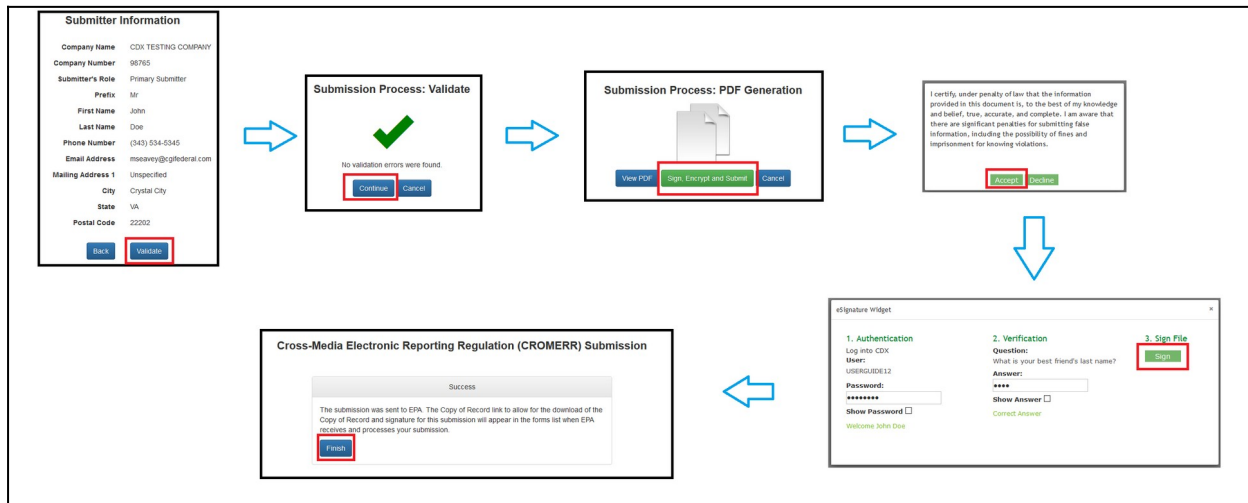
Submitter Information

| | |
|---|---|
| Company Name | CDX TESTING COMPANY |
| Company Number | 98765 |
| Submitter's Role | Primary Submitter |
| Prefix | Mr |
| First Name | John |
| Last Name | Doe |
| Phone Number | (343) 534-5345 |
| Email Address | mseavey@cgifederal.com |
| Mailing Address 1 | Unspecified |
| City | Crystal City |
| State | VA |
| Postal Code | 22202 |

Back Validate

Submission Process: Validate

No validation errors were found.

Continue Cancel

Submission Process: PDF Generation

View PDF Sign, Encrypt and Submit Cancel

I certify, under penalty of law that the information provided in this document is, to the best of my knowledge and belief, true, accurate, and complete. I am aware that there are significant penalties for submitting false information, including the possibility of fines and imprisonment for knowing violations.

Accept Decline

eSignature Widget ×

1. Authentication
Log into CDX
User:
USERGUIDE12
Password:
••••••••
Show Password
Welcome John Doe

2. Verification
Question:
What is your best friend's last name?
Answer:
••••
Show Answer
Correct Answer

3. Sign File
Sign

Cross-Media Electronic Reporting Regulation (CROMERR) Submission

Success

The submission was sent to EPA. The Copy of Record link to allow for the download of the Copy of Record and signature for this submission will appear in the forms list when EPA receives and processes your submission.

Finish